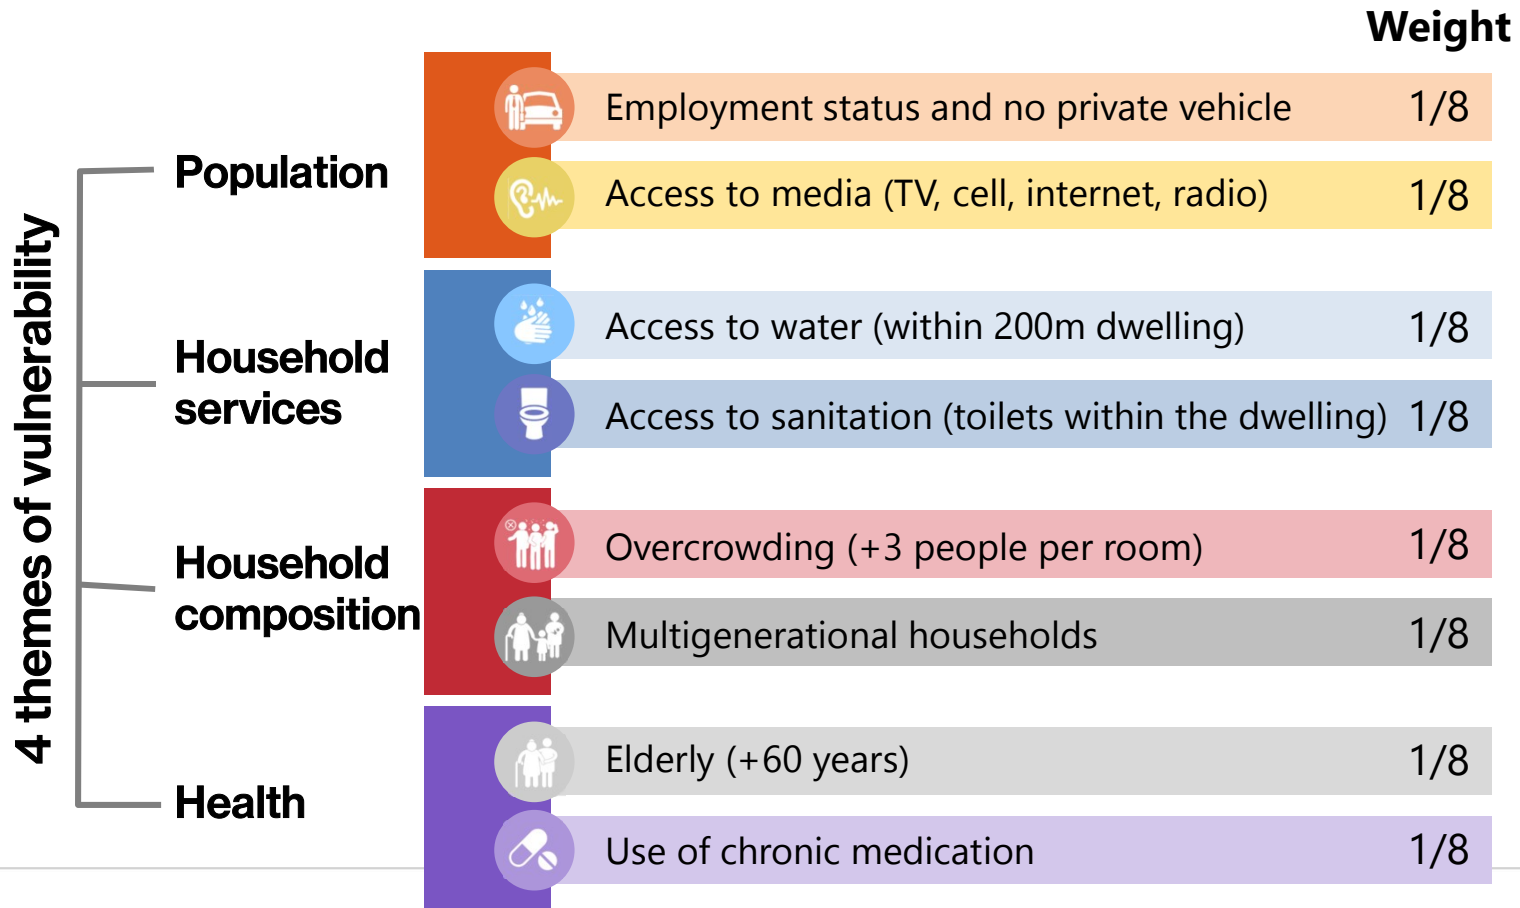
4 themes of vulnerability

Weight

Population

Employment status and no private vehicle 1/8

Access to media (TV, cell, internet, radio) 1/8

Household services

Access to water (within 200m dwelling) 1/8

Access to sanitation (toilets within the dwelling) 1/8

Household composition

Overcrowding (+3 people per room) 1/8

Multigenerational households 1/8

Health

Elderly (+60 years) 1/8

Use of chronic medication 1/8